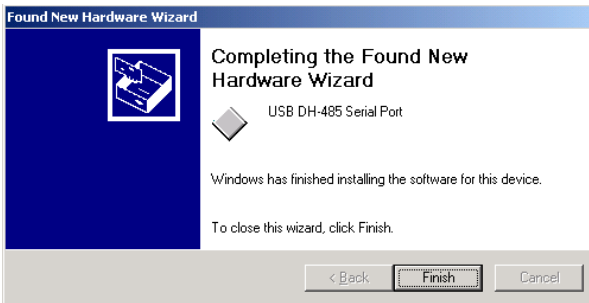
Found New Hardware Wizard

Completing the Found New Hardware Wizard

USB DH-485 Serial Port

Windows has finished installing the software for this device.

To close this wizard, click Finish.

< Back | Finish | Cancel